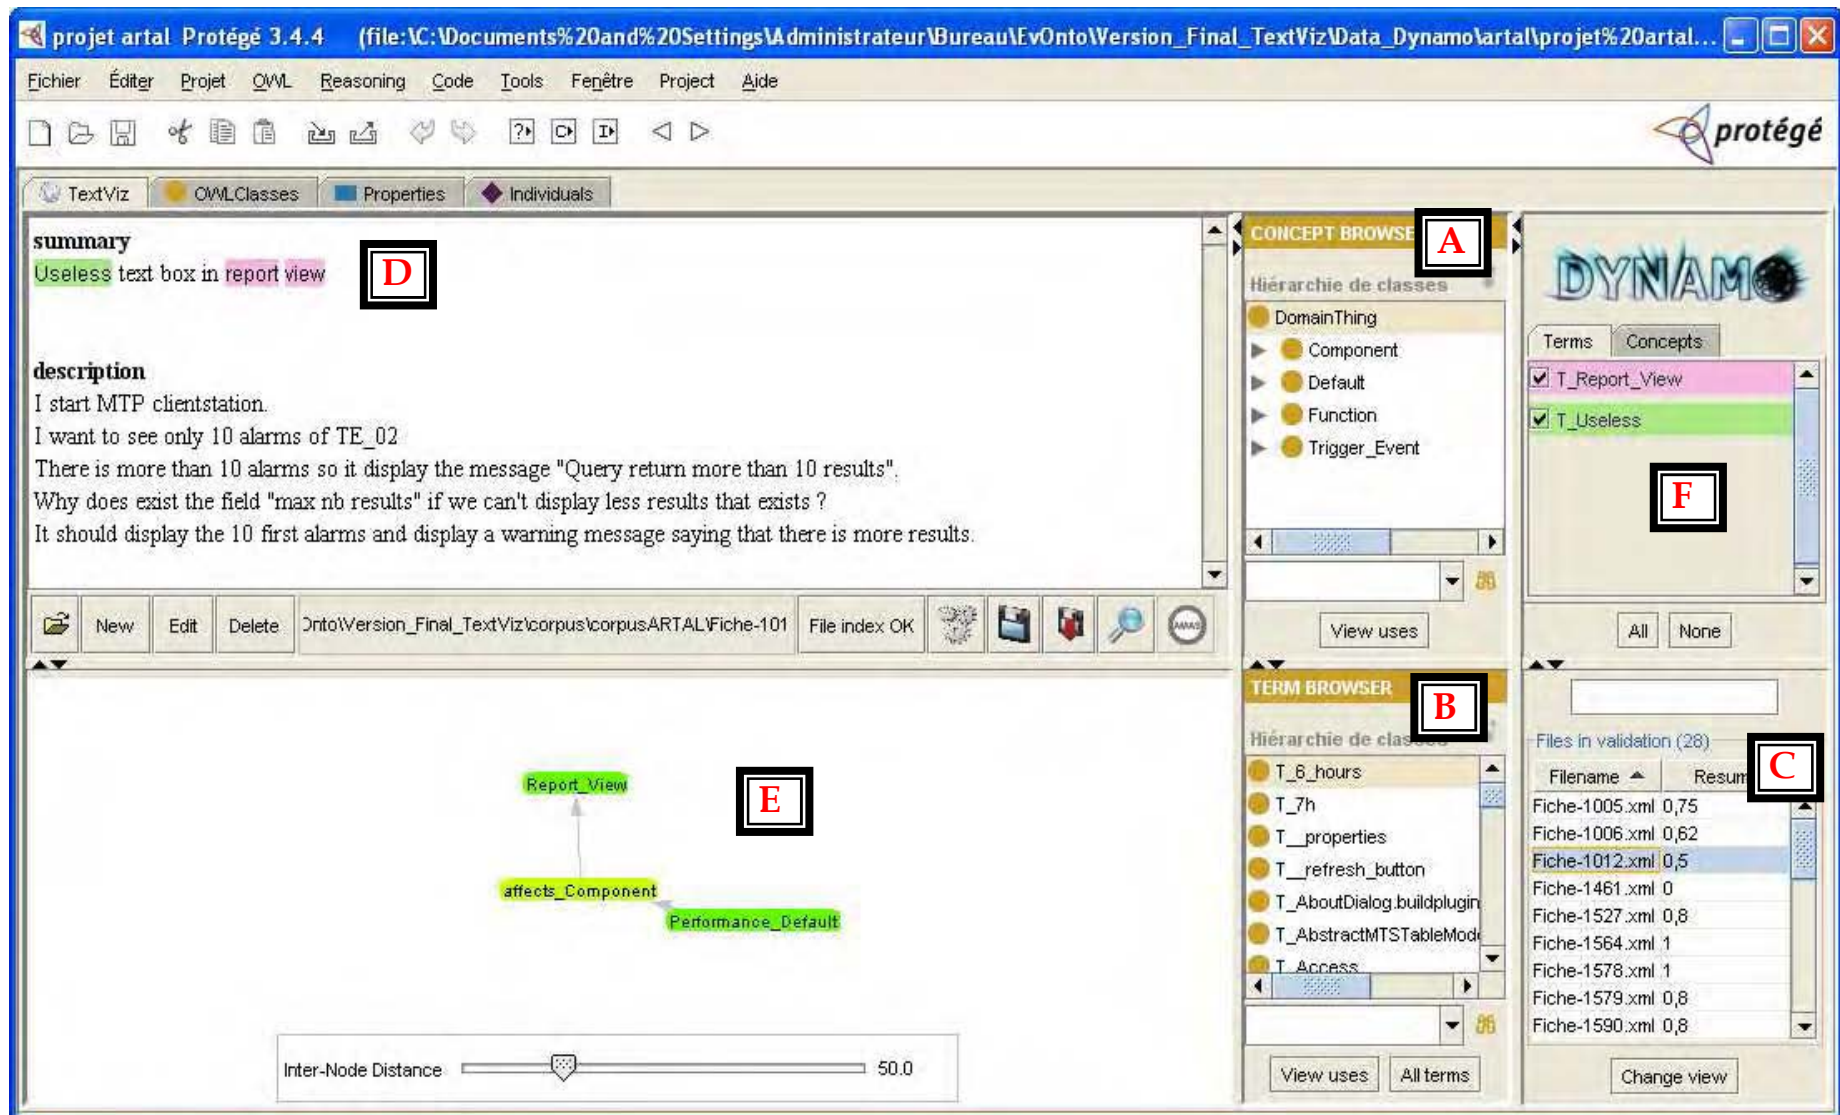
projet artal Protégé 3.4.4 (file:\C:\Documents%20and%20Settings\Administrateur\Bureau\EvOnto\Version_Final_TextViz\Data_Dynamo\artal\projet%20artal...

Fichier Éditer Projet OWL Reasoning Code Tools Fenêtre Project Aide

protégé

TextViz OWLClasses Properties Individuals

summary
Useless text box in report view

D

description
I start MTP clientstation.
I want to see only 10 alarms of TE_02
There is more than 10 alarms so it display the message "Query return more than 10 results".
Why does exist the field "max nb results" if we can't display less results that exists ?
It should display the 10 first alarms and display a warning message saying that there is more results.

New Edit Delete ɔnto\Version_Final_TextViz\corpus\corpusARTAL\Fiche-101 File index OK

CONCEPT BROWSE A
Hiérarchie de classes
DomainThing
Component
Default
Function
Trigger_Event
View uses

DYNAMO
Terms Concepts
T_Report_View
T_Useless
F
All None

E
Report_View
affects_Component
Performance_Default

Inter-Node Distance 50.0

TERM BROWSER B
Hiérarchie de classes
T_6_hours
T_7h
T__properties
T__refresh_button
T_AboutDialog.buildplugin
T_AbstractMTSTableMod
T_Access
View uses All terms

Files in validation (28)
C
| Filename | Resum |
|---|---|
| Fiche-1005.xml | 0,75 |
| Fiche-1006.xml | 0,62 |
| Fiche-1012.xml | 0,5 |
| Fiche-1461.xml | 0 |
| Fiche-1527.xml | 0,8 |
| Fiche-1564.xml | 1 |
| Fiche-1578.xml | 1 |
| Fiche-1579.xml | 0,8 |
| Fiche-1590.xml | 0,8 |

Change view